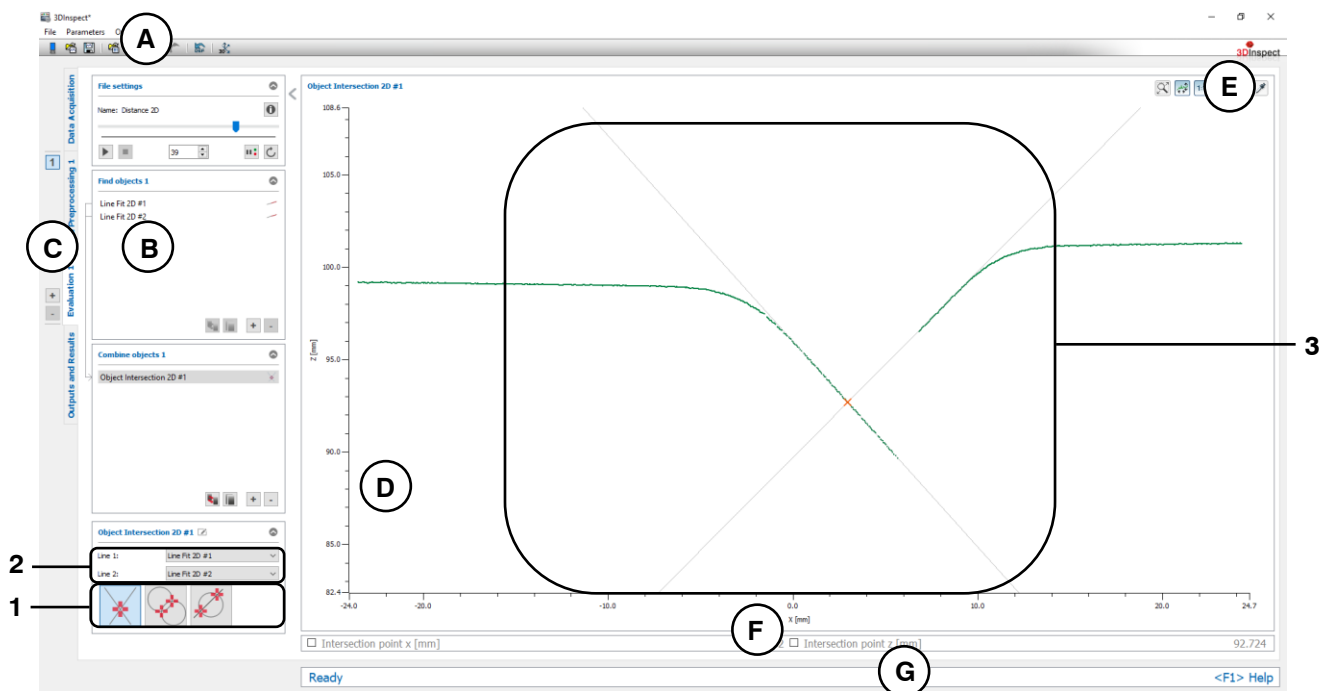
3DInspect*

File Parameters O

A

3DInspect

Data Acquisition

1

Preprocessing 1

C

Evaluation 1

+

-

Outputs and Results

File settings

Name: Distance 2D

39

Find objects 1

Line Fit 2D #1

Line Fit 2D #2

B

+ -

Combine objects 1

Object Intersection 2D #1

+ -

Object Intersection 2D #1

Line 1: Line Fit 2D #1

Line 2: Line Fit 2D #2

2

1

Object Intersection 2D #1

E

108.6

105.0

100.0

95.0

90.0

85.0

82.4

z [mm]

D

3

-24.0 -20.0 -10.0 0.0 10.0 20.0 24.7

x [mm]

F

☐ Intersection point x [mm]

☐ Intersection point z [mm]

92.724

Ready

G

<F1> Help